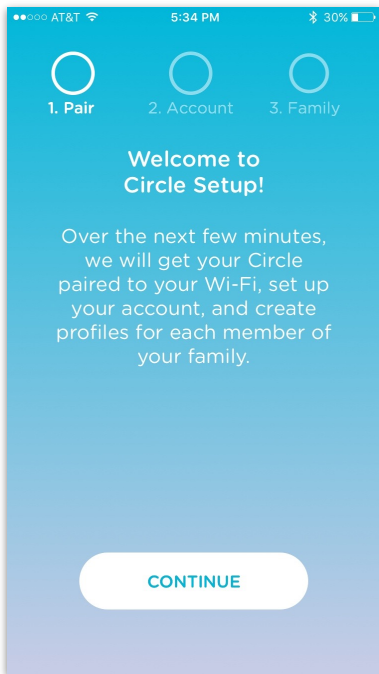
●●○○○ AT&T 5:34 PM 30%

1. Pair 2. Account 3. Family

Welcome to Circle Setup!

Over the next few minutes, we will get your Circle paired to your Wi-Fi, set up your account, and create profiles for each member of your family.

CONTINUE